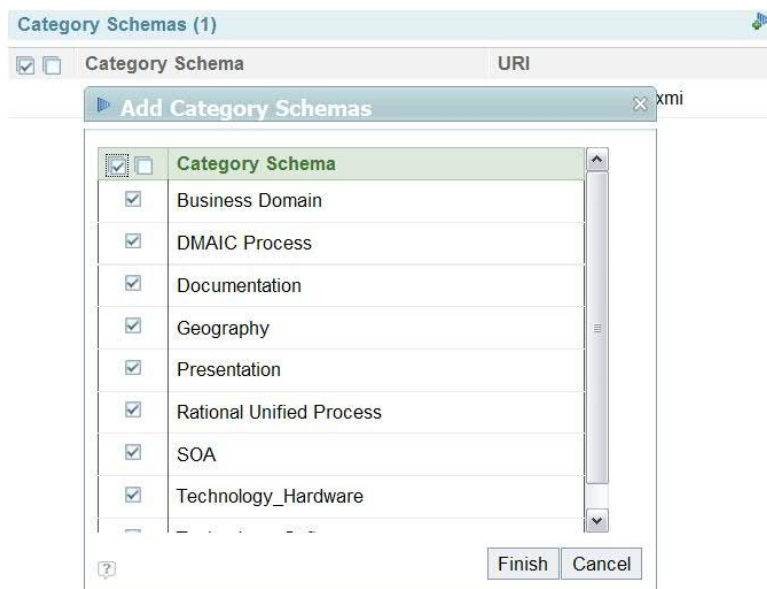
Category Schemas (1)

| | Category Schema | URI |
|---|---|---|
| | | xmi |

Add Category Schemas

| | Category Schema |
|---|---|
| | Business Domain |
| | DMAIC Process |
| | Documentation |
| | Geography |
| | Presentation |
| | Rational Unified Process |
| | SOA |
| | Technology_Hardware |
| | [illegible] |

Finish Cancel

?